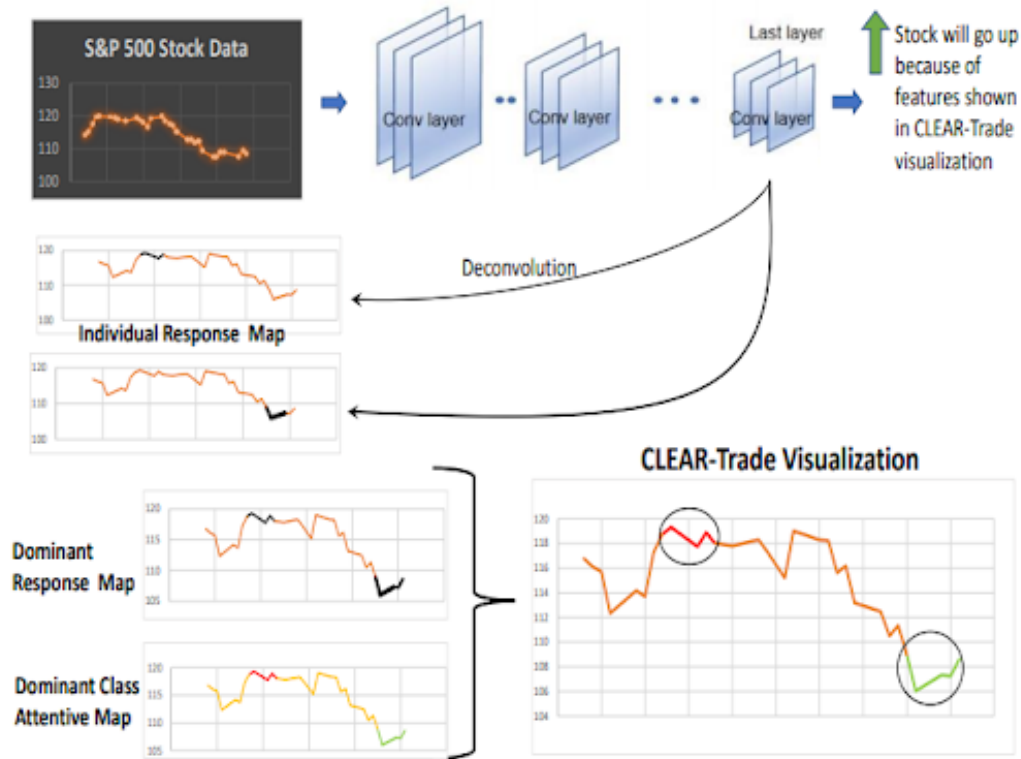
S&P 500 Stock Data

130
120
110
100

Conv layer

Conv layer

Last layer

Conv layer

Stock will go up because of features shown in CLEAR-Trade visualization

120
110
100

Deconvolution

Individual Response Map

120
110
100

CLEAR-Trade Visualization

120
115
110
105

Dominant Response Map

120
115
110
105

Dominant Class Attentive Map

120
118
116
114
112
110
108
106
104